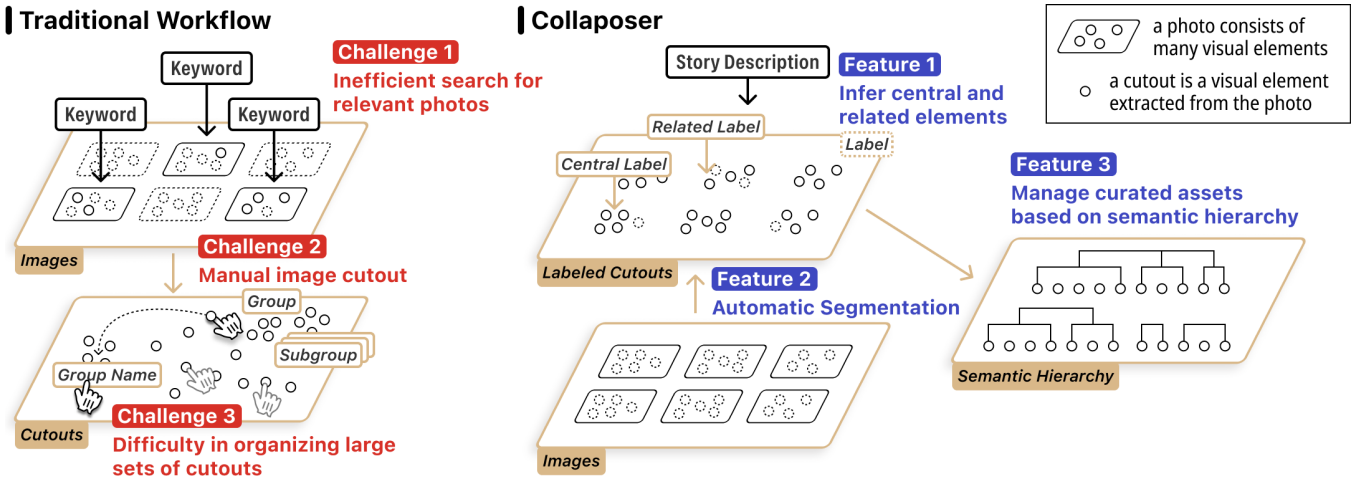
Traditional Workflow

Challenge 1
Inefficient search for relevant photos

Keyword
Keyword
Keyword

Images

Challenge 2
Manual image cutout

Group
Subgroup
Group Name

Cutouts

Challenge 3
Difficulty in organizing large sets of cutouts

Collaposer

Story Description

Feature 1
Infer central and related elements

Related Label
Central Label
Label

Labeled Cutouts

Feature 2
Automatic Segmentation

Images

Feature 3
Manage curated assets based on semantic hierarchy

Semantic Hierarchy

a photo consists of many visual elements
a cutout is a visual element extracted from the photo